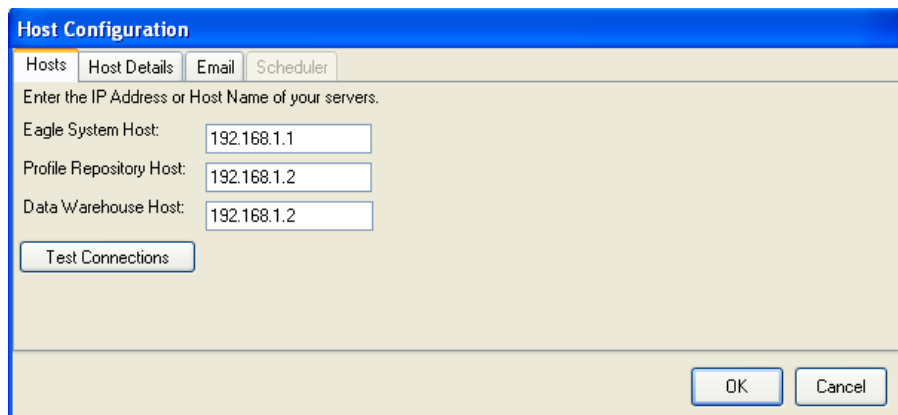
Host Configuration

Hosts | Host Details | Email | Scheduler

Enter the IP Address or Host Name of your servers.

Eagle System Host: 192.168.1.1

Profile Repository Host: 192.168.1.2

Data Warehouse Host: 192.168.1.2

Test Connections

OK | Cancel